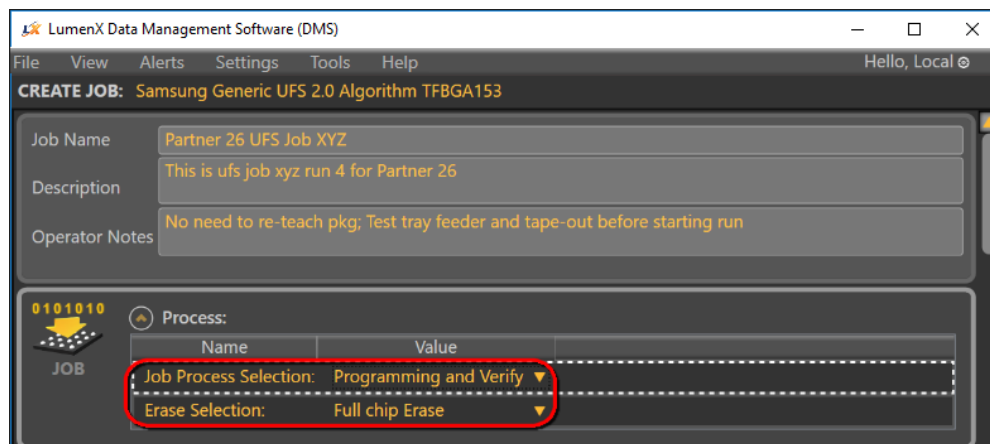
LumenX Data Management Software (DMS)

File View Alerts Settings Tools Help

Hello, Local

CREATE JOB: Samsung Generic UFS 2.0 Algorithm TFBGA153

Job Name Partner 26 UFS Job XYZ

Description This is ufs job xyz run 4 for Partner 26

Operator Notes No need to re-teach pkg; Test tray feeder and tape-out before starting run

0101010

JOB

Process:

| Name | Value |
|---|---|
| Job Process Selection: | Programming and Verify |
| Erase Selection: | Full chip Erase |